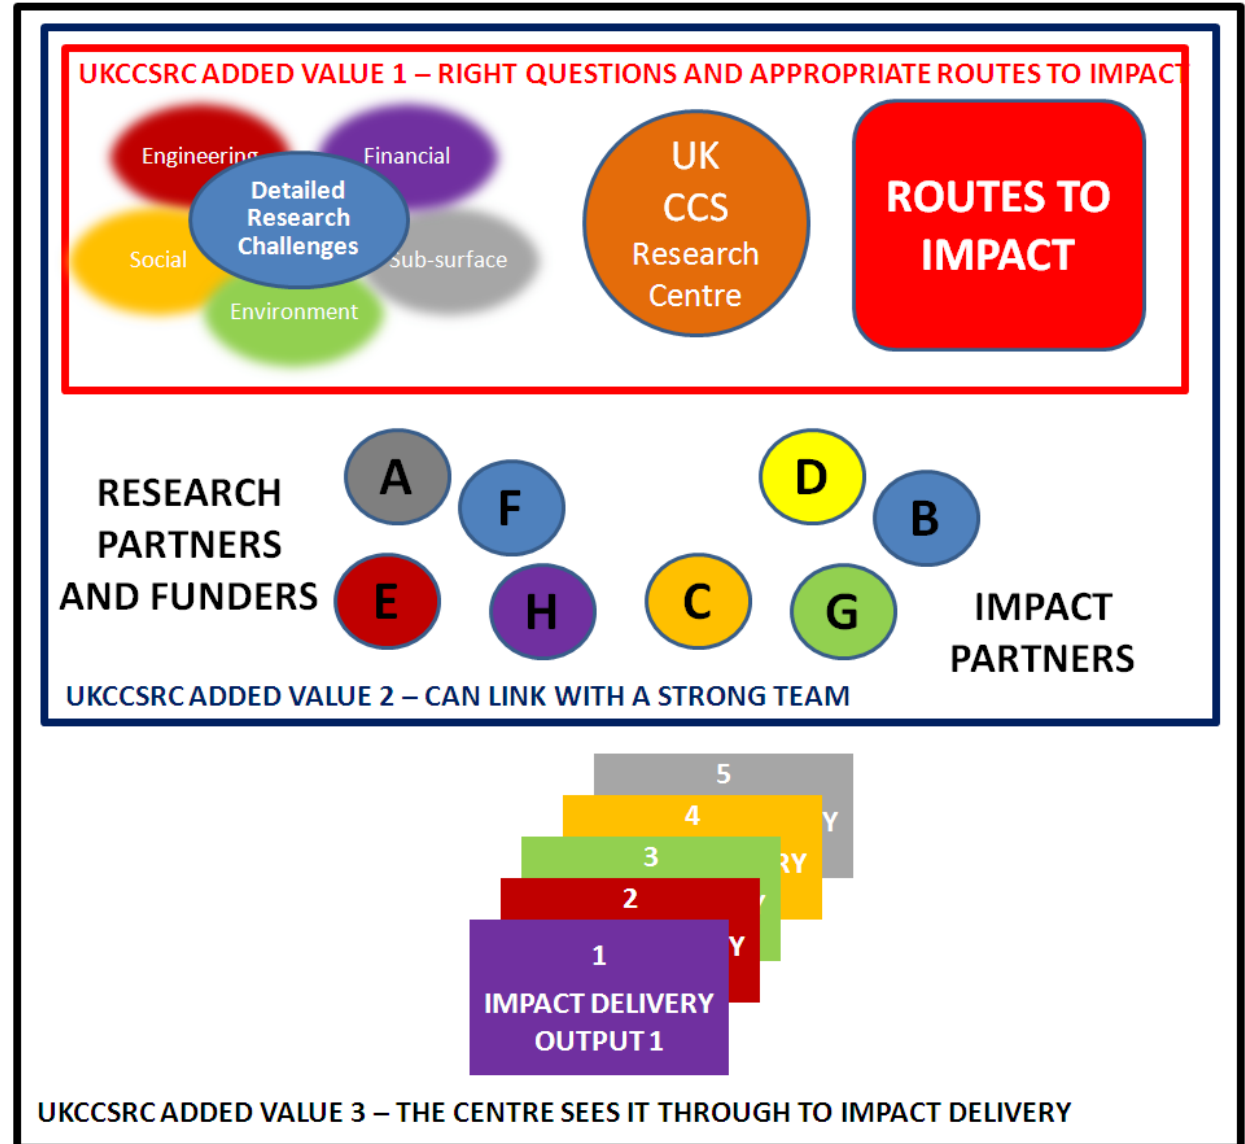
UKCCSRC ADDED VALUE 1 – RIGHT QUESTIONS AND APPROPRIATE ROUTES TO IMPACT

Engineering

Financial

Detailed Research Challenges

Social

Sub-surface

Environment

UK CCS Research Centre

ROUTES TO IMPACT

RESEARCH PARTNERS AND FUNDERS

A

F

E

H

D

B

C

G

IMPACT PARTNERS

UKCCSRC ADDED VALUE 2 – CAN LINK WITH A STRONG TEAM

5

Y

4

RY

3

2

Y

1

IMPACT DELIVERY OUTPUT 1

UKCCSRC ADDED VALUE 3 – THE CENTRE SEES IT THROUGH TO IMPACT DELIVERY